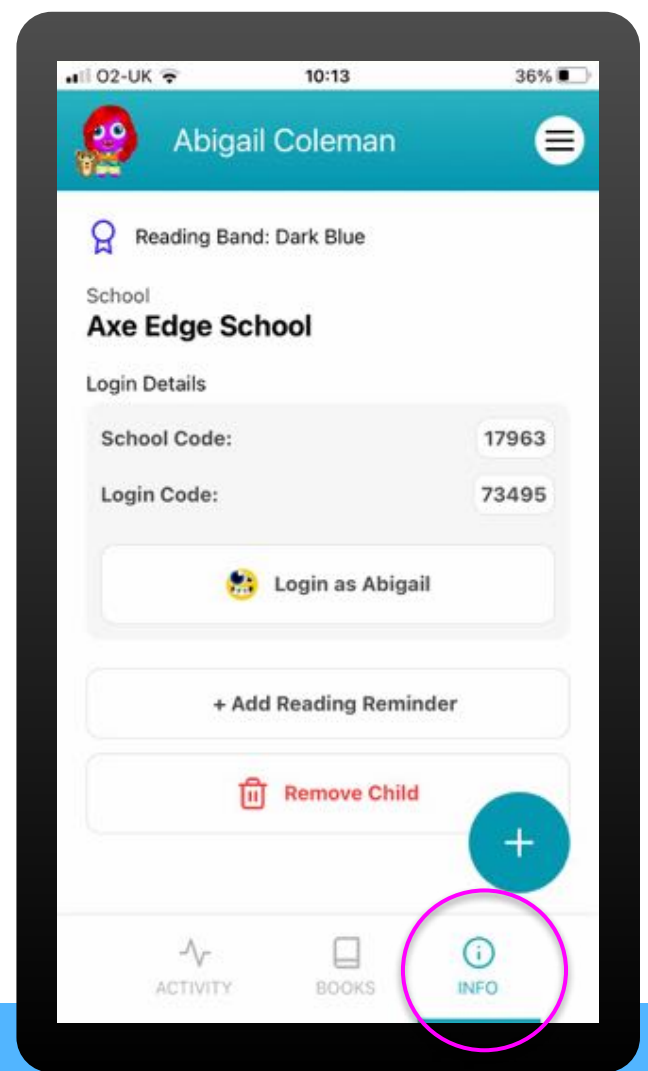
O2-UK 10:13 36%

Abigail Coleman

Reading Band: Dark Blue

School
Axe Edge School

Login Details

School Code: 17963

Login Code: 73495

Login as Abigail

+ Add Reading Reminder

Remove Child

+

ACTIVITY BOOKS INFO